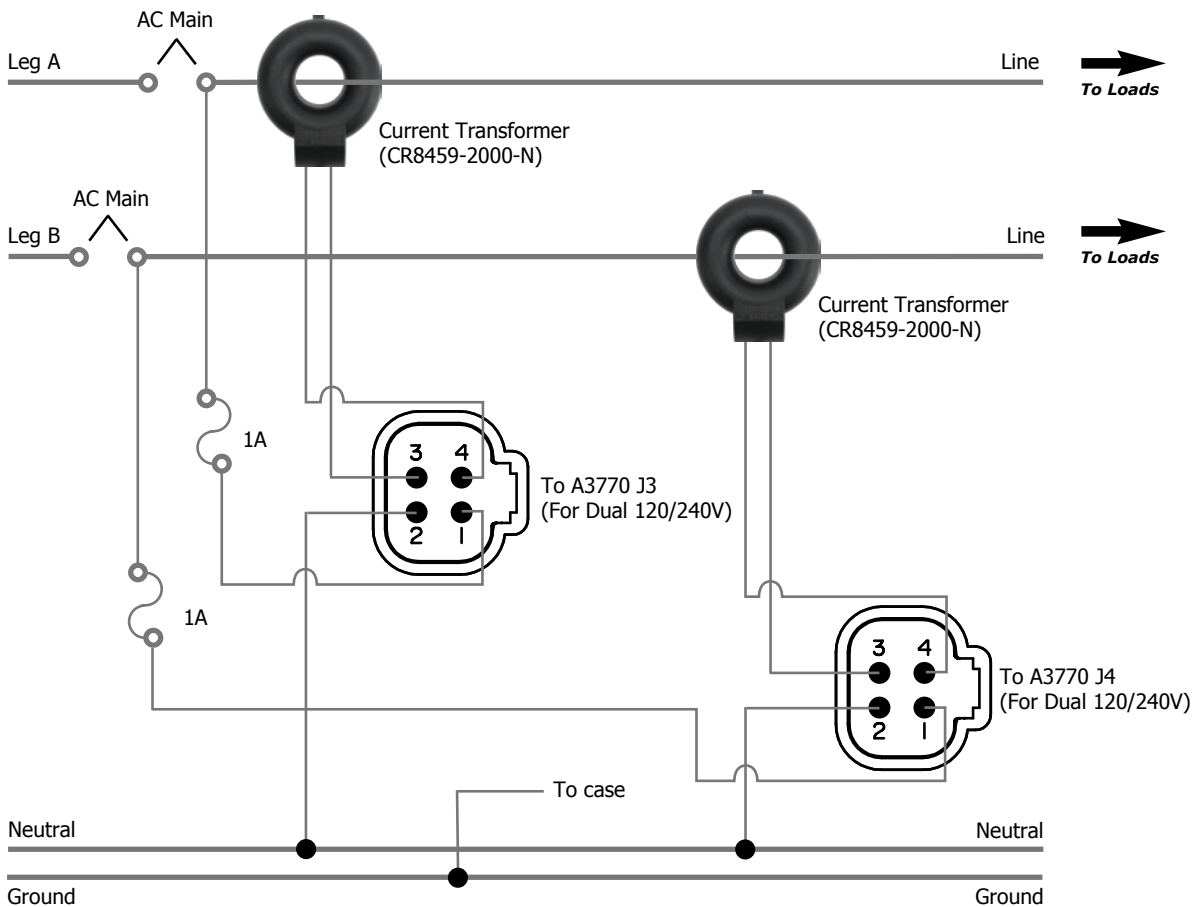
AC Main

Leg A

Line

To Loads

Current Transformer
(CR8459-2000-N)

AC Main

Leg B

Line

To Loads

Current Transformer
(CR8459-2000-N)

1A

3 4
2 1

To A3770 J3
(For Dual 120/240V)

1A

3 4
2 1

To A3770 J4
(For Dual 120/240V)

To case

Neutral

Neutral

Ground

Ground